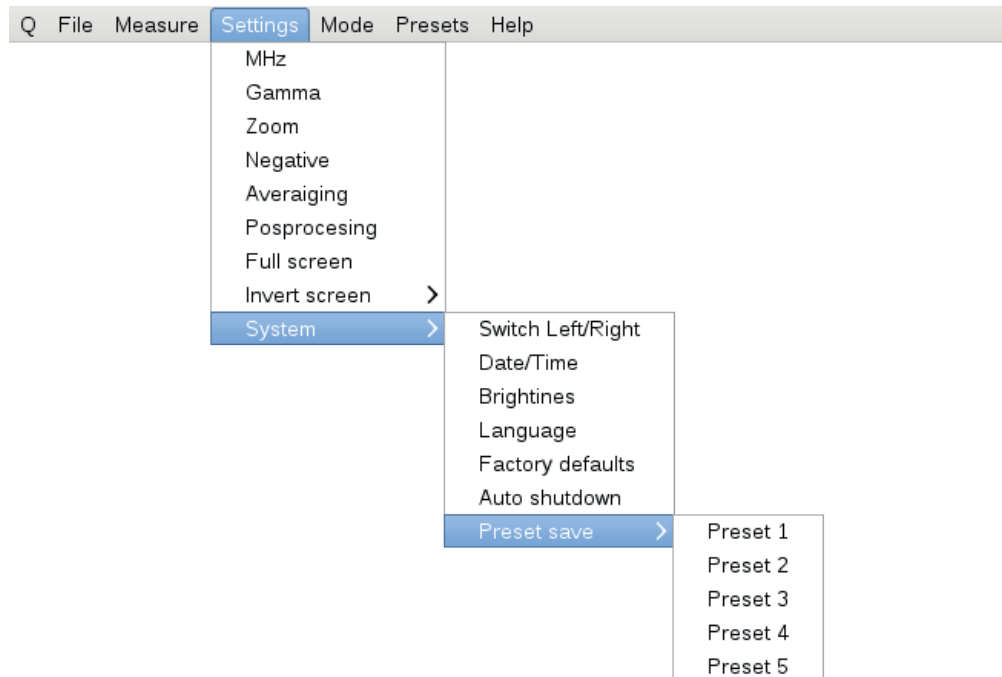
Q File Measure Settings Mode Presets Help

MHz
Gamma
Zoom
Negative
Averaiging
Posprocesing
Full screen
Invert screen >
System >

Switch Left/Right
Date/Time
Brightines
Language
Factory defaults
Auto shutdown
Preset save >

Preset 1
Preset 2
Preset 3
Preset 4
Preset 5